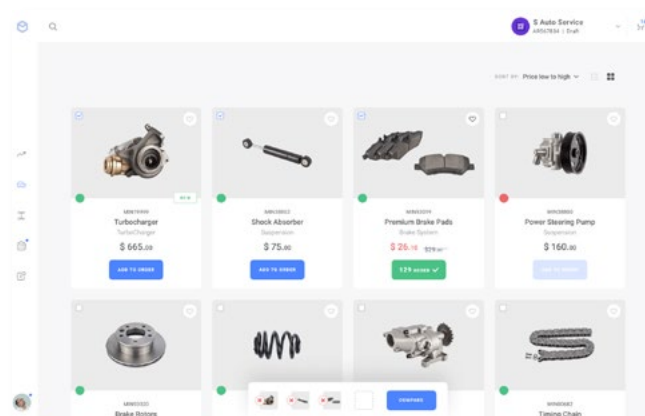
S Auto Service
AR567834 | Draft

SORT BY Price low to high

NEW

MR67990
Turbocharger
Turbocharger
$ 665.00
ADD TO ORDER

MR59652
Shock Absorber
Suspension
$ 75.00
ADD TO ORDER

MR65019
Premium Brake Pads
Brake System
$ 25.19 $29.90
129 ADDED

MR58880
Power Steering Pump
Suspension
$ 160.00
ADD TO ORDER

MR65020
Brake Rotors

MR65087
Timing Chain

COMPARE